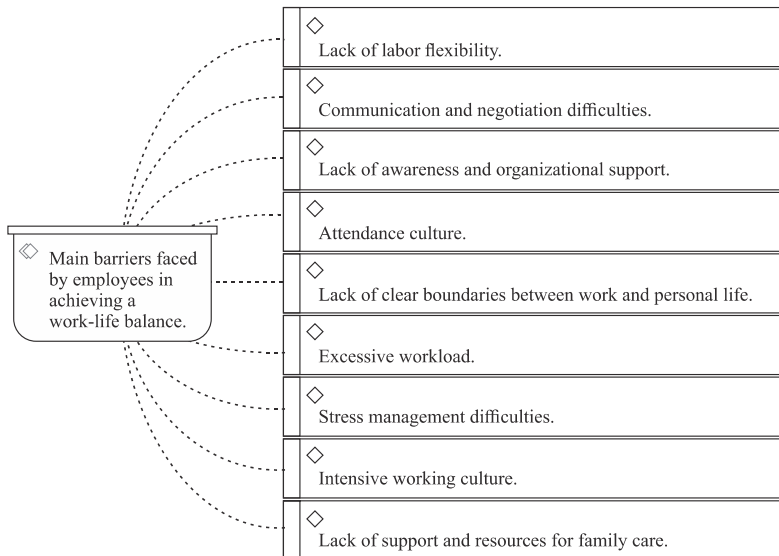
Main barriers faced by employees in achieving a work-life balance.

Lack of labor flexibility.

Communication and negotiation difficulties.

Lack of awareness and organizational support.

Attendance culture.

Lack of clear boundaries between work and personal life.

Excessive workload.

Stress management difficulties.

Intensive working culture.

Lack of support and resources for family care.